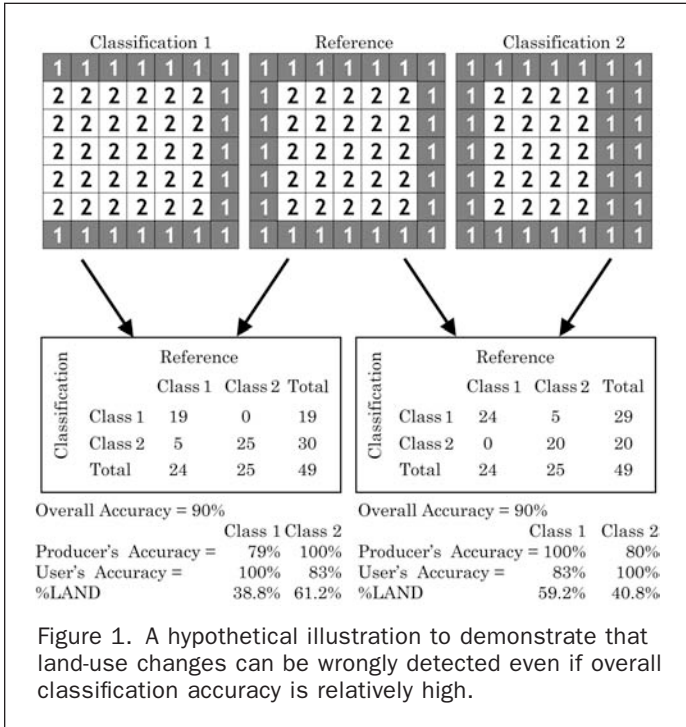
Classification 1

| 1 | 1 | 1 | 1 | 1 | 1 | 1 |
|---|---|---|---|---|---|---|
| 2 | 2 | 2 | 2 | 2 | 2 | 1 |
| 2 | 2 | 2 | 2 | 2 | 2 | 1 |
| 2 | 2 | 2 | 2 | 2 | 2 | 1 |
| 2 | 2 | 2 | 2 | 2 | 2 | 1 |
| 2 | 2 | 2 | 2 | 2 | 2 | 1 |
| 1 | 1 | 1 | 1 | 1 | 1 | 1 |

Reference

| 1 | 1 | 1 | 1 | 1 | 1 | 1 |
|---|---|---|---|---|---|---|
| 1 | 2 | 2 | 2 | 2 | 2 | 1 |
| 1 | 2 | 2 | 2 | 2 | 2 | 1 |
| 1 | 2 | 2 | 2 | 2 | 2 | 1 |
| 1 | 2 | 2 | 2 | 2 | 2 | 1 |
| 1 | 2 | 2 | 2 | 2 | 2 | 1 |
| 1 | 1 | 1 | 1 | 1 | 1 | 1 |

Classification 2

| 1 | 1 | 1 | 1 | 1 | 1 | 1 |
|---|---|---|---|---|---|---|
| 1 | 2 | 2 | 2 | 2 | 1 | 1 |
| 1 | 2 | 2 | 2 | 2 | 1 | 1 |
| 1 | 2 | 2 | 2 | 2 | 1 | 1 |
| 1 | 2 | 2 | 2 | 2 | 1 | 1 |
| 1 | 2 | 2 | 2 | 2 | 1 | 1 |
| 1 | 1 | 1 | 1 | 1 | 1 | 1 |

Classification

Reference

| | Class 1 | Class 2 | Total |
|---|---|---|---|
| Class 1 | 19 | 0 | 19 |
| Class 2 | 5 | 25 | 30 |
| Total | 24 | 25 | 49 |

Classification

Reference

| | Class 1 | Class 2 | Total |
|---|---|---|---|
| Class 1 | 24 | 5 | 29 |
| Class 2 | 0 | 20 | 20 |
| Total | 24 | 25 | 49 |

Overall Accuracy = 90%

| | Class 1 | Class 2 |
|---|---|---|
| Producer's Accuracy = | 79% | 100% |
| User's Accuracy = | 100% | 83% |
| %LAND | 38.8% | 61.2% |

Overall Accuracy = 90%

| | Class 1 | Class 2 |
|---|---|---|
| Producer's Accuracy = | 100% | 80% |
| User's Accuracy = | 83% | 100% |
| %LAND | 59.2% | 40.8% |

Figure 1. A hypothetical illustration to demonstrate that land-use changes can be wrongly detected even if overall classification accuracy is relatively high.